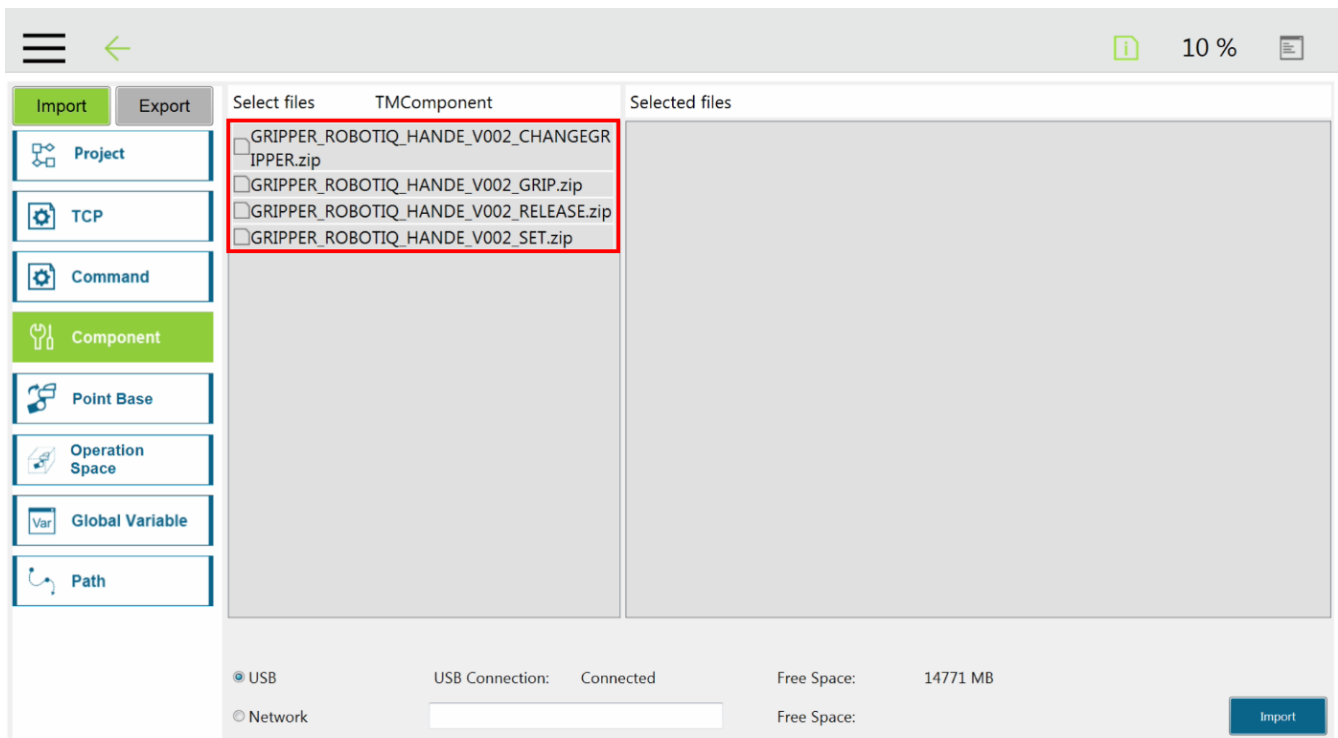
i 10 %

Import Export

Project

TCP

Command

Component

Point Base

Operation Space

Var Global Variable

Path

Select files TMComponent

GRIPPER_ROBOTIQ_HANDE_V002_CHANGEGRIPPER.zip
GRIPPER_ROBOTIQ_HANDE_V002_GRIP.zip
GRIPPER_ROBOTIQ_HANDE_V002_RELEASE.zip
GRIPPER_ROBOTIQ_HANDE_V002_SET.zip

Selected files

USB USB Connection: Connected Free Space: 14771 MB

Network Free Space:

Import